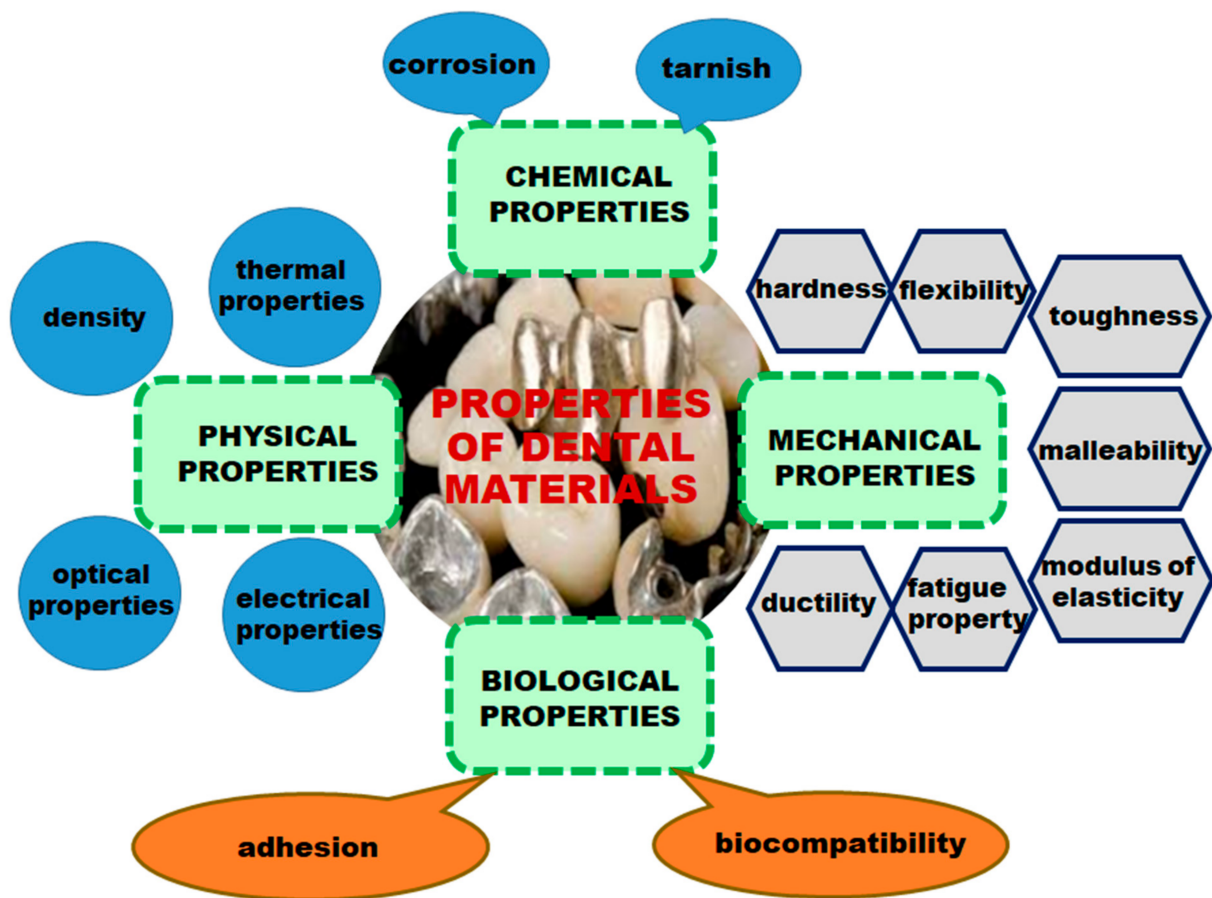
corrosion

tarnish

CHEMICAL PROPERTIES

thermal properties

density

hardness

flexibility

toughness

PROPERTIES OF DENTAL MATERIALS

PHYSICAL PROPERTIES

MECHANICAL PROPERTIES

malleability

optical properties

electrical properties

ductility

fatigue property

modulus of elasticity

BIOLOGICAL PROPERTIES

adhesion

biocompatibility